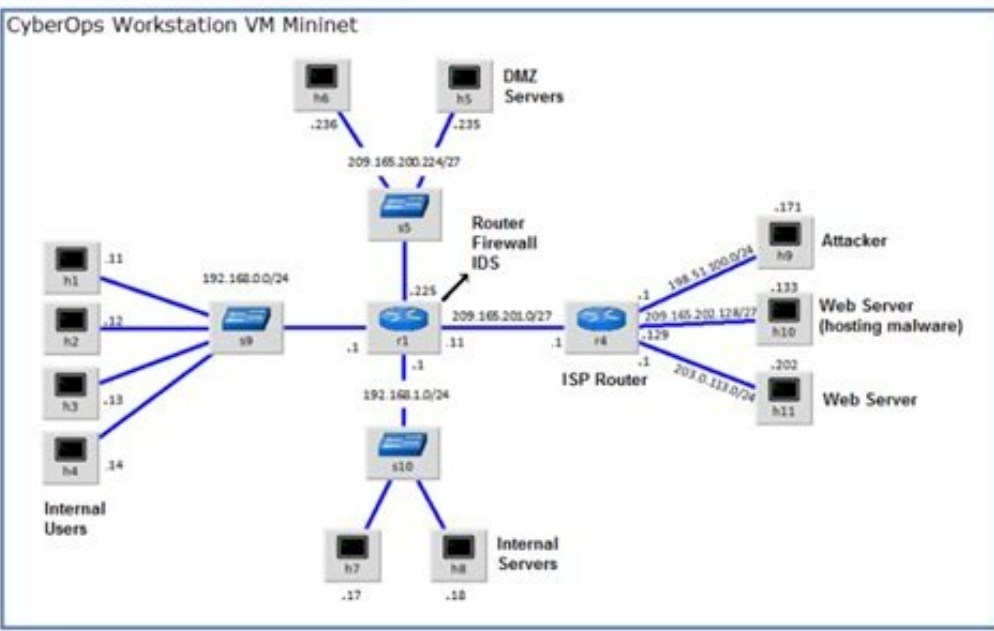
CyberOps Workstation VM Mininet

h6
.236
h5
.235
DMZ Servers
209.165.200.224/27
s5
Router Firewall IDS
.225

h1
.11
h2
.12
h3
.13
h4
.14
Internal Users
192.168.0.0/24
s9
.1
r1
.11
.1
209.165.201.0/27
.1
r4
ISP Router

.171
h9
Attacker
198.51.100.0/24
.1
.133
209.165.202.128/27
h10
Web Server (hosting malware)
.129
.1
.202
203.0.113.0/24
h11
Web Server

192.168.1.0/24
s10
h7
.17
h8
.18
Internal Servers